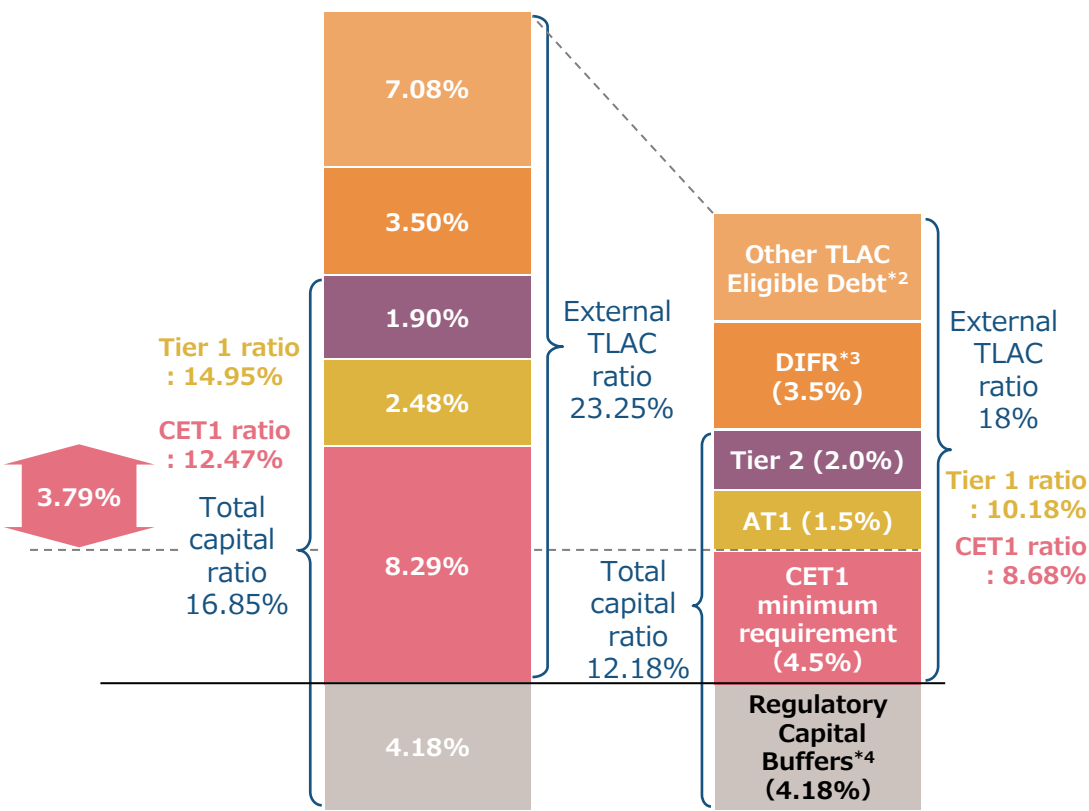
7.08%

3.50%

1.90%

2.48%

8.29%

4.18%

Tier 1 ratio : 14.95%

CET1 ratio : 12.47%

3.79%

Total capital ratio 16.85%

External TLAC ratio 23.25%

Other TLAC Eligible Debt$^{*2}$

DIFR$^{*3}$ (3.5%)

Tier 2 (2.0%)

AT1 (1.5%)

CET1 minimum requirement (4.5%)

Regulatory Capital Buffers$^{*4}$ (4.18%)

External TLAC ratio 18%

Tier 1 ratio : 10.18%

CET1 ratio : 8.68%

Total capital ratio 12.18%